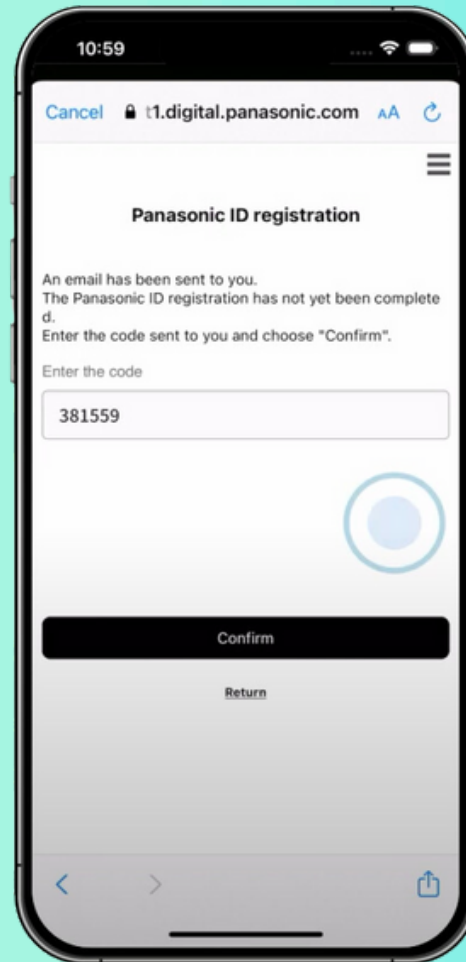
10:59

Cancel t1.digital.panasonic.com AA

Panasonic ID registration

An email has been sent to you.
The Panasonic ID registration has not yet been complete d.
Enter the code sent to you and choose "Confirm".

Enter the code

381559

Confirm

Return